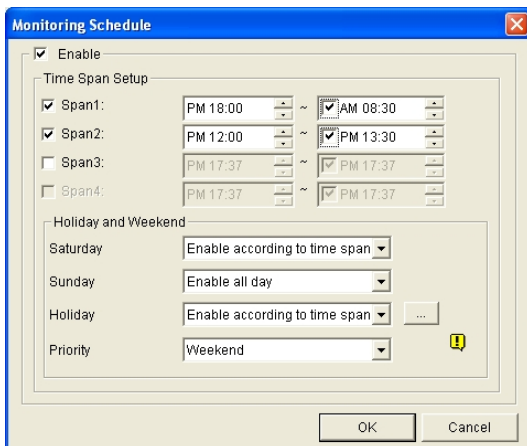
Monitoring Schedule

Enable

Time Span Setup

Span1: PM 18:00 ~ AM 08:30

Span2: PM 12:00 ~ PM 13:30

Span3: PM 17:37 ~ PM 17:37

Span4: PM 17:37 ~ PM 17:37

Holiday and Weekend

Saturday Enable according to time span

Sunday Enable all day

Holiday Enable according to time span ...

Priority Weekend

OK Cancel